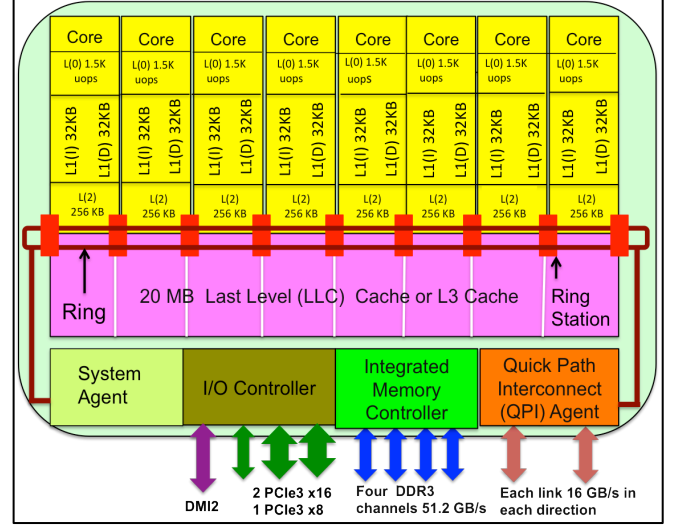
Core
L(0) 1.5K uops
L1(I) 32KB
L1(D) 32KB
L(2) 256 KB

Core
L(0) 1.5K uops
L1(I) 32KB
L1(D) 32KB
L(2) 256 KB

Core
L(0) 1.5K uops
L1(I) 32KB
L1(D) 32KB
L(2) 256 KB

Core
L(0) 1.5K uops
L1(I) 32KB
L1(D) 32KB
L(2) 256 KB

Core
L(0) 1.5K uop$
L1(I) 32KB
L1(D) 32KB
L(2) 256 KB

Core
L(0) 1.5K uops
L1(I) 32KB
L1(D) 32KB
L(2) 256 KB

Core
L(0) 1.5K uops
L1(I) 32KB
L1(D) 32KB
L(2) 256 KB

Core
L(0) 1.5K uops
L1(I) 32KB
L1(D) 32KB
L(2) 256 KB

Ring

20 MB Last Level (LLC) Cache or L3 Cache

Ring Station

System Agent

I/O Controller

Integrated Memory Controller

Quick Path Interconnect (QPI) Agent

DMI2

2 PCIe3 x16
1 PCIe3 x8

Four DDR3 channels 51.2 GB/s

Each link 16 GB/s in each direction